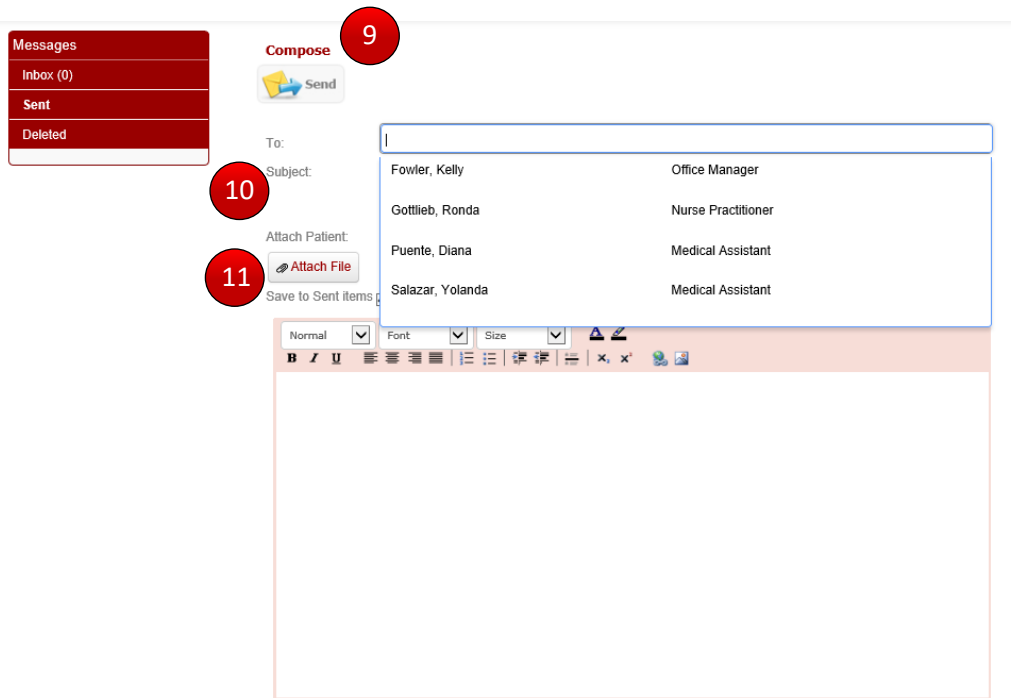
Messages
Inbox (0)
Sent
Deleted

Compose 9

Send

To:
Subject: 10
Attach Patient:
11 Attach File
Save to Sent items

| | |
|---|---|
| Fowler, Kelly | Office Manager |
| Gottlieb, Ronda | Nurse Practitioner |
| Puente, Diana | Medical Assistant |
| Salazar, Yolanda | Medical Assistant |

Normal Font Size
B I U